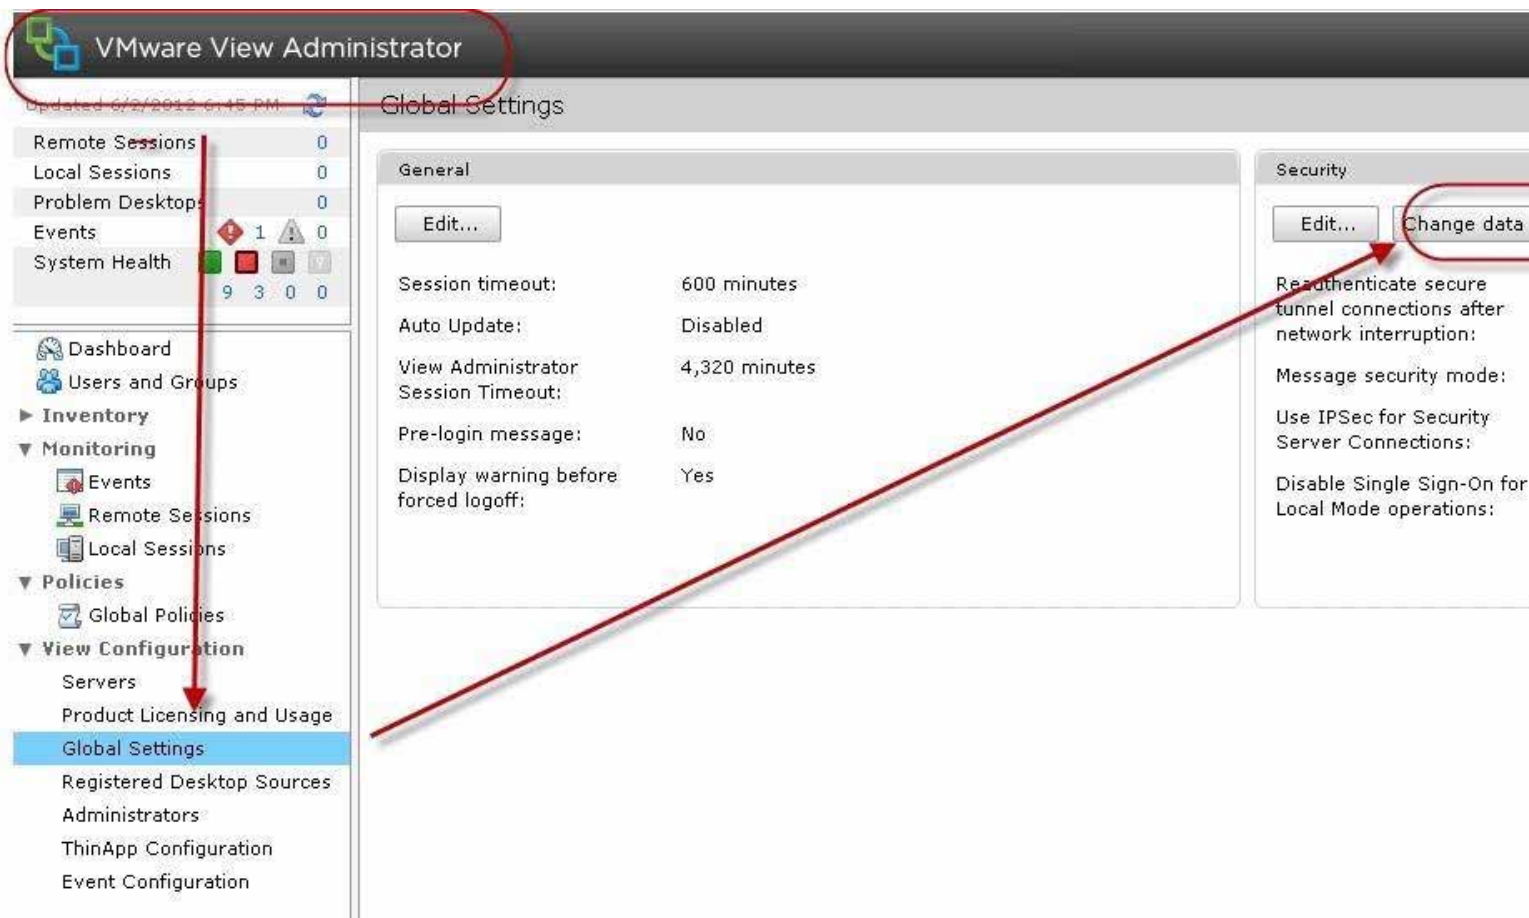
VMware View Administrator

Updated 6/2/2012 6:45 PM

| Remote Sessions | 0 |
|---|---|
| Local Sessions | 0 |
| Problem Desktops | 0 |
| Events | 1 0 |
| System Health | 9 3 0 0 |

Dashboard
Users and Groups
Inventory
Monitoring
Events
Remote Sessions
Local Sessions
Policies
Global Policies
View Configuration
Servers
Product Licensing and Usage
Global Settings
Registered Desktop Sources
Administrators
ThinApp Configuration
Event Configuration

Global Settings

General

Edit...

Session timeout: 600 minutes
Auto Update: Disabled
View Administrator Session Timeout: 4,320 minutes
Pre-login message: No
Display warning before forced logoff: Yes

Security

Edit... Change data

Reauthenticate secure tunnel connections after network interruption:
Message security mode:
Use IPSec for Security Server Connections:
Disable Single Sign-On for Local Mode operations: